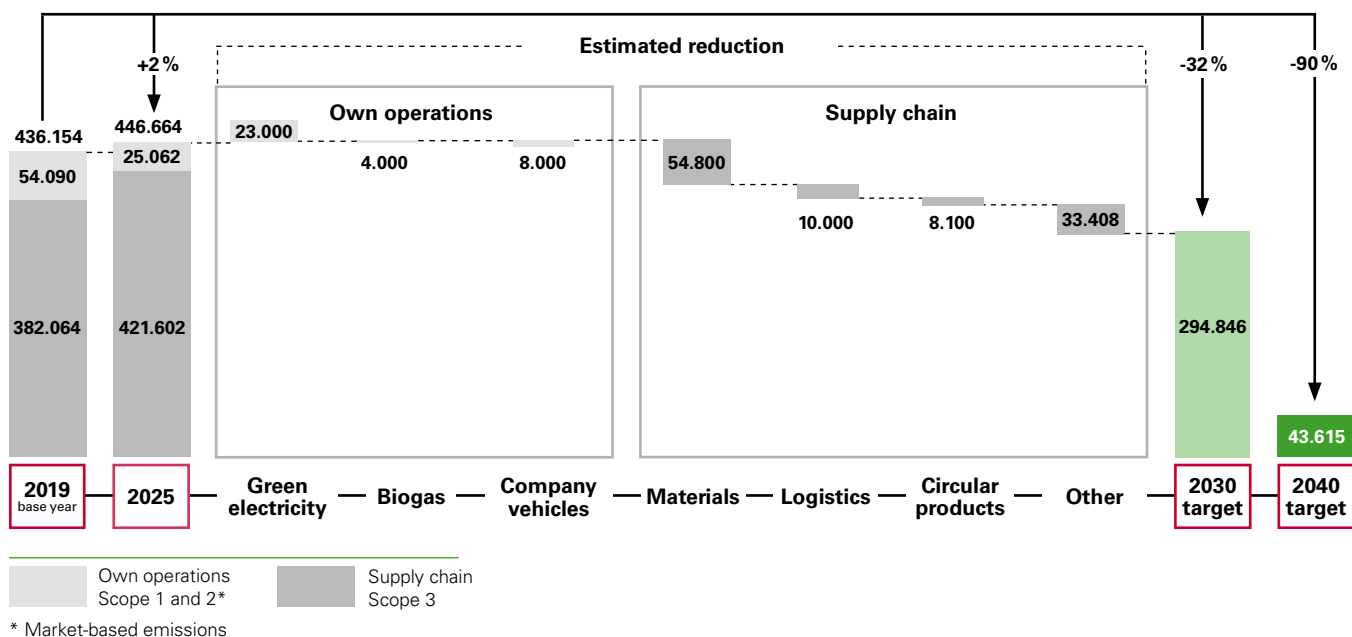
Estimated reduction

+2%

-32%

-90%

436.154

446.664

Own operations

Supply chain

54.090

25.062

23.000

4.000

8.000

54.800

10.000

8.100

33.408

382.064

421.602

294.846

43.615

2019 base year

2025

Green electricity

Biogas

Company vehicles

Materials

Logistics

Circular products

Other

2030 target

2040 target

Own operations Scope 1 and 2*

Supply chain Scope 3

* Market-based emissions